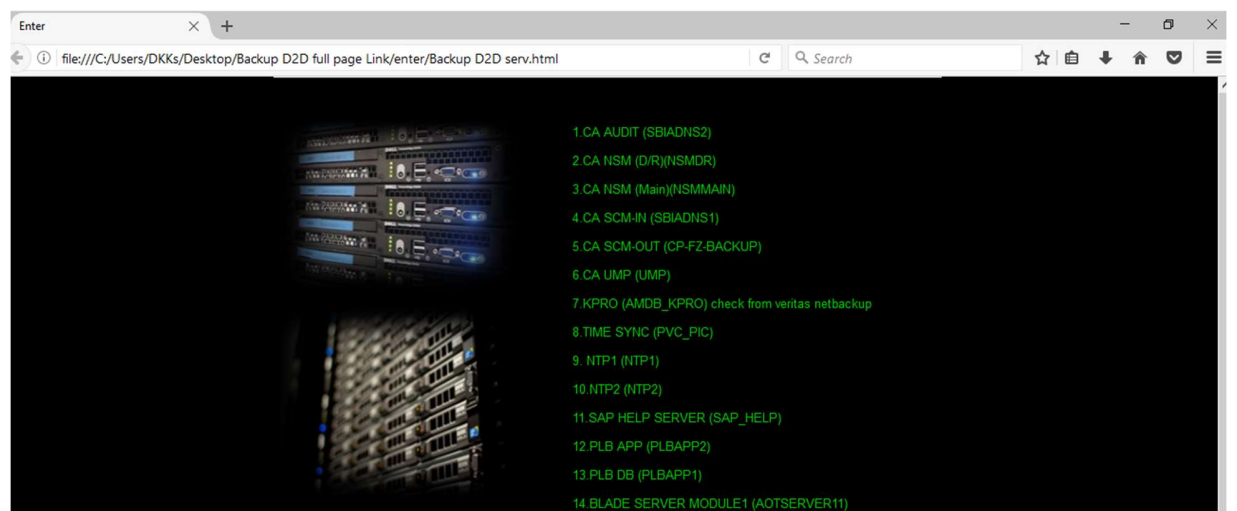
Enter

file:///C:/Users/DKKs/Desktop/Backup D2D full page Link/enter/Backup D2D serv.html

Search

1.CA AUDIT (SBIADNS2)

2.CA NSM (D/R)(NSMDR)

3.CA NSM (Main)(NSMMAIN)

4.CA SCM-IN (SBIADNS1)

5.CA SCM-OUT (CP-FZ-BACKUP)

6.CA UMP (UMP)

7.KPRO (AMDB_KPRO) check from veritas netbackup

8.TIME SYNC (PVC_PIC)

9. NTP1 (NTP1)

10.NTP2 (NTP2)

11.SAP HELP SERVER (SAP_HELP)

12.PLB APP (PLBAPP2)

13.PLB DB (PLBAPP1)

14.BLADE SERVER MODULE1 (AOTSERVER11)